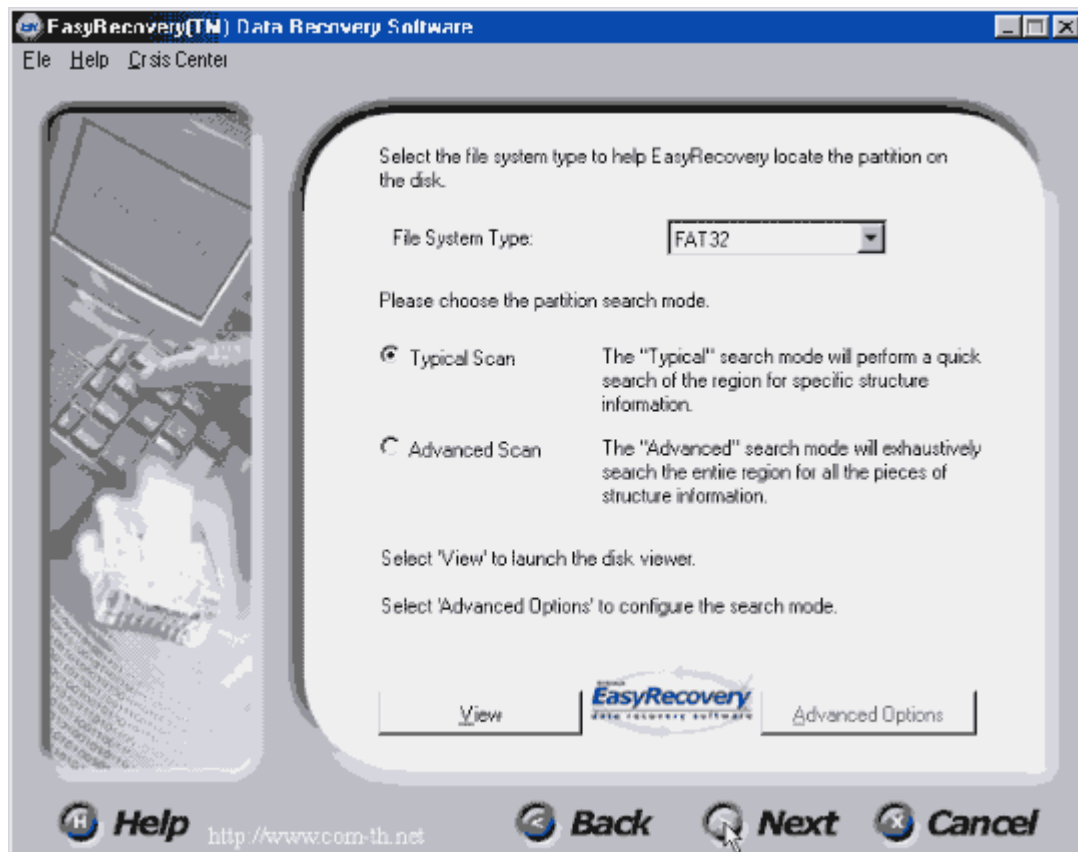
EasyRecovery(TM) Data Recovery Software

File Help Crisis Center

Select the file system type to help EasyRecovery locate the partition on the disk.

File System Type: FAT32

Please choose the partition search mode.

Typical Scan — The "Typical" search mode will perform a quick search of the region for specific structure information.

Advanced Scan — The "Advanced" search mode will exhaustively search the entire region for all the pieces of structure information.

Select 'View' to launch the disk viewer.

Select 'Advanced Options' to configure the search mode.

View

EasyRecovery
data recovery software

Advanced Options

Help http://www.com-th.net Back Next Cancel